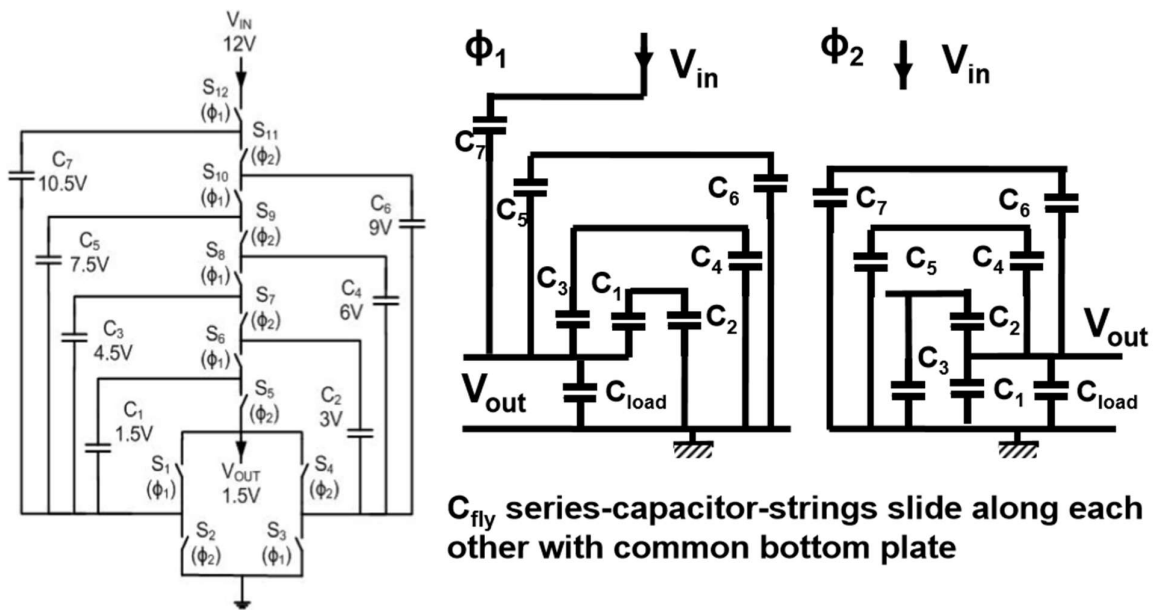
$V_{IN}$
12V
$S_{12}$
$(\phi_1)$
$S_{11}$
$(\phi_2)$
$C_7$
10.5V
$S_{10}$
$(\phi_1)$
$C_6$
9V
$S_9$
$(\phi_2)$
$C_5$
7.5V
$S_8$
$(\phi_1)$
$C_4$
6V
$S_7$
$(\phi_2)$
$C_3$
4.5V
$S_6$
$(\phi_1)$
$S_5$
$(\phi_2)$
$C_2$
3V
$C_1$
1.5V
$S_1$
$(\phi_1)$
$V_{OUT}$
1.5V
$S_4$
$(\phi_2)$
$S_2$
$(\phi_2)$
$S_3$
$(\phi_1)$

$\phi_1$
$V_{in}$
$C_7$
$C_5$
$C_6$
$C_4$
$C_3$
$C_1$
$C_2$
$V_{out}$
$C_{load}$

$\phi_2$
$V_{in}$
$C_7$
$C_6$
$C_5$
$C_4$
$C_2$
$V_{out}$
$C_3$
$C_1$
$C_{load}$

$C_{fly}$ series-capacitor-strings slide along each other with common bottom plate